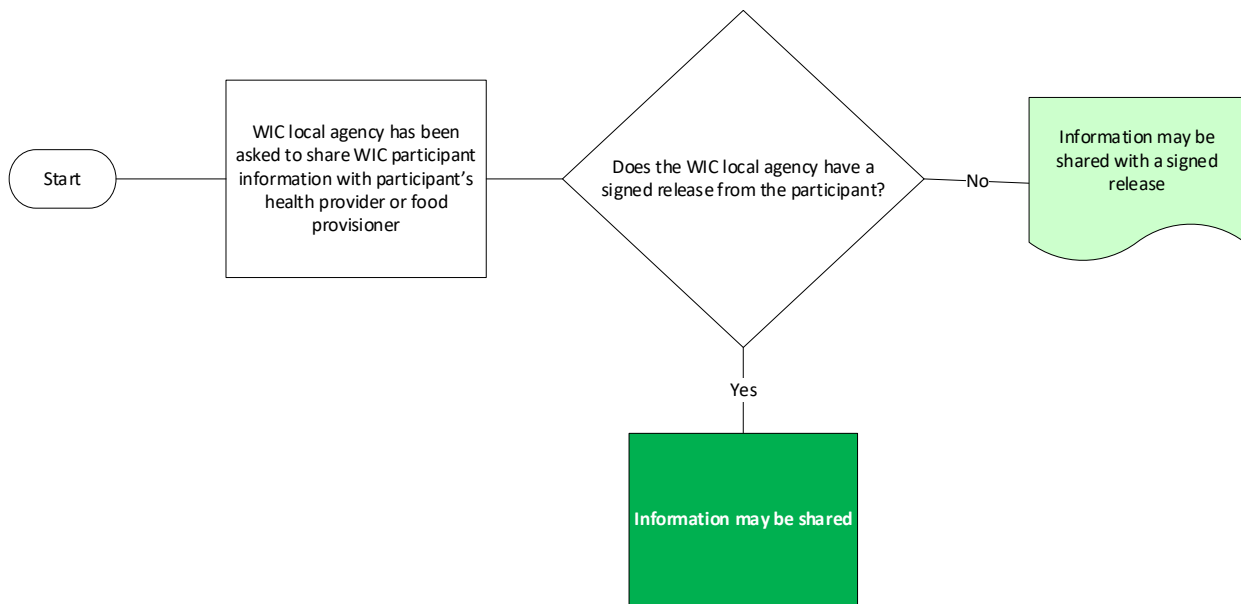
Start

WIC local agency has been asked to share WIC participant information with participant's health provider or food provisioner

Does the WIC local agency have a signed release from the participant?

No

Information may be shared with a signed release

Yes

Information may be shared